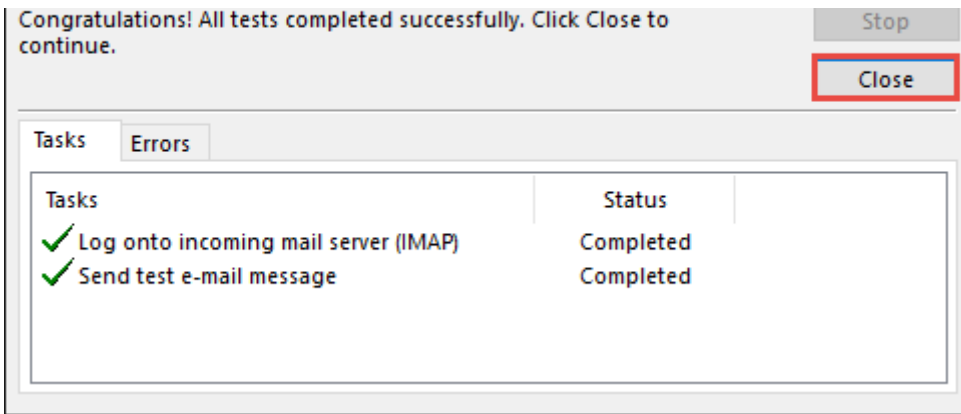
Congratulations! All tests completed successfully. Click Close to continue.

Stop

Close

Tasks

Errors

| Tasks | Status |
|---|---|
| Log onto incoming mail server (IMAP) | Completed |
| Send test e-mail message | Completed |